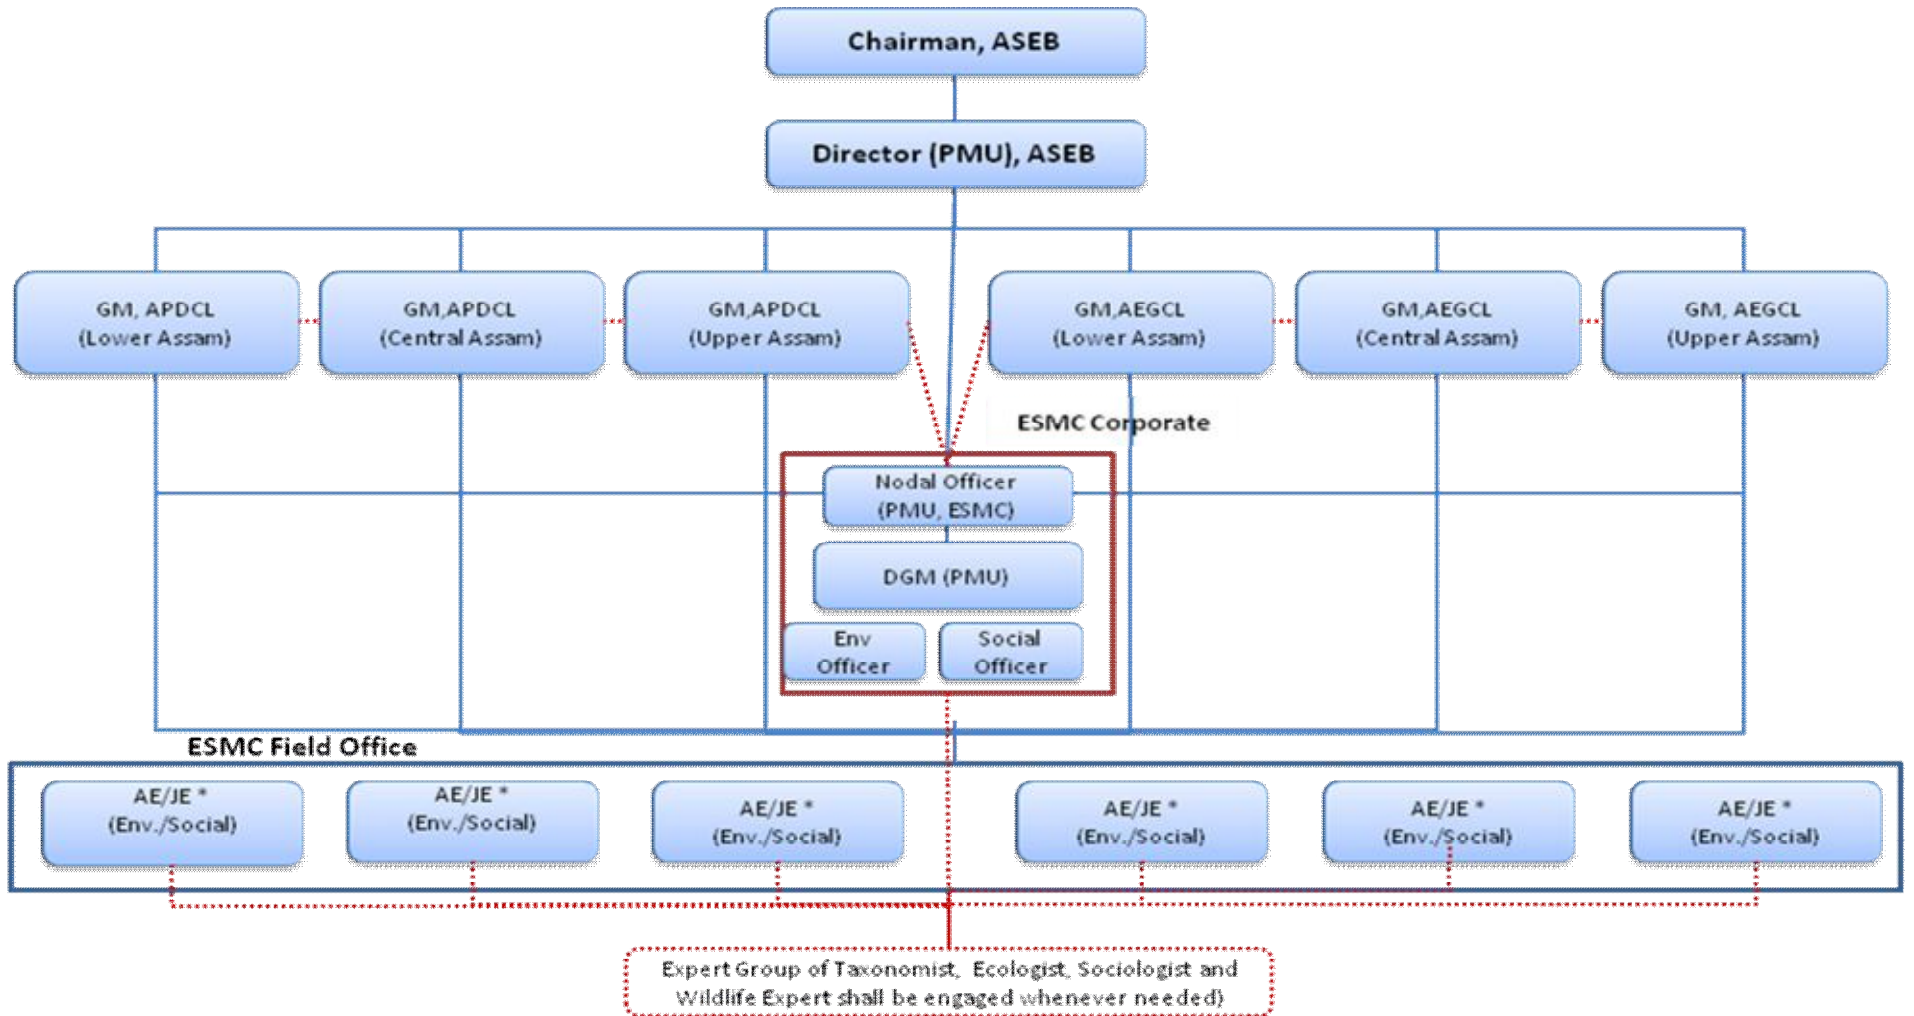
Chairman, ASEB

Director (PMU), ASEB

GM, APDCL (Lower Assam)

GM,APDCL (Central Assam)

GM,APDCL (Upper Assam)

GM,AEGCL (Lower Assam)

GM,AEGCL (Central Assam)

GM, AEGCL (Upper Assam)

ESMC Corporate

Nodal Officer (PMU, ESMC)

DGM (PMU)

Env Officer

Social Officer

ESMC Field Office

AE/JE * (Env./Social)

AE/JE * (Env./Social)

AE/JE * (Env./Social)

AE/JE * (Env./Social)

AE/JE * (Env./Social)

AE/JE * (Env./Social)

Expert Group of Taxonomist, Ecologist, Sociologist and Wildlife Expert shall be engaged whenever needed)